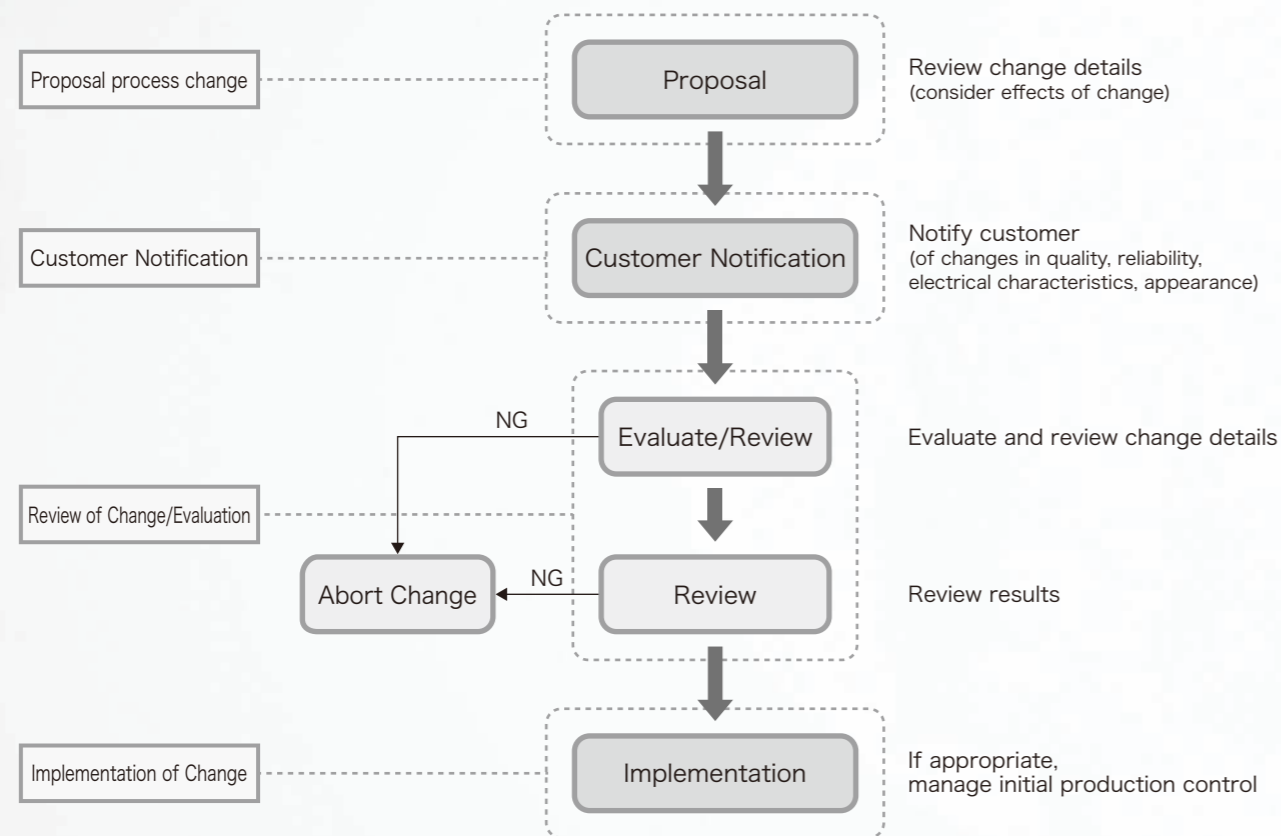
Proposal process change

Proposal

Review change details
(consider effects of change)

Customer Notification

Customer Notification

Notify customer
(of changes in quality, reliability, electrical characteristics, appearance)

NG

Evaluate/Review

Evaluate and review change details

Review of Change/Evaluation

Abort Change

NG

Review

Review results

Implementation of Change

Implementation

If appropriate,
manage initial production control